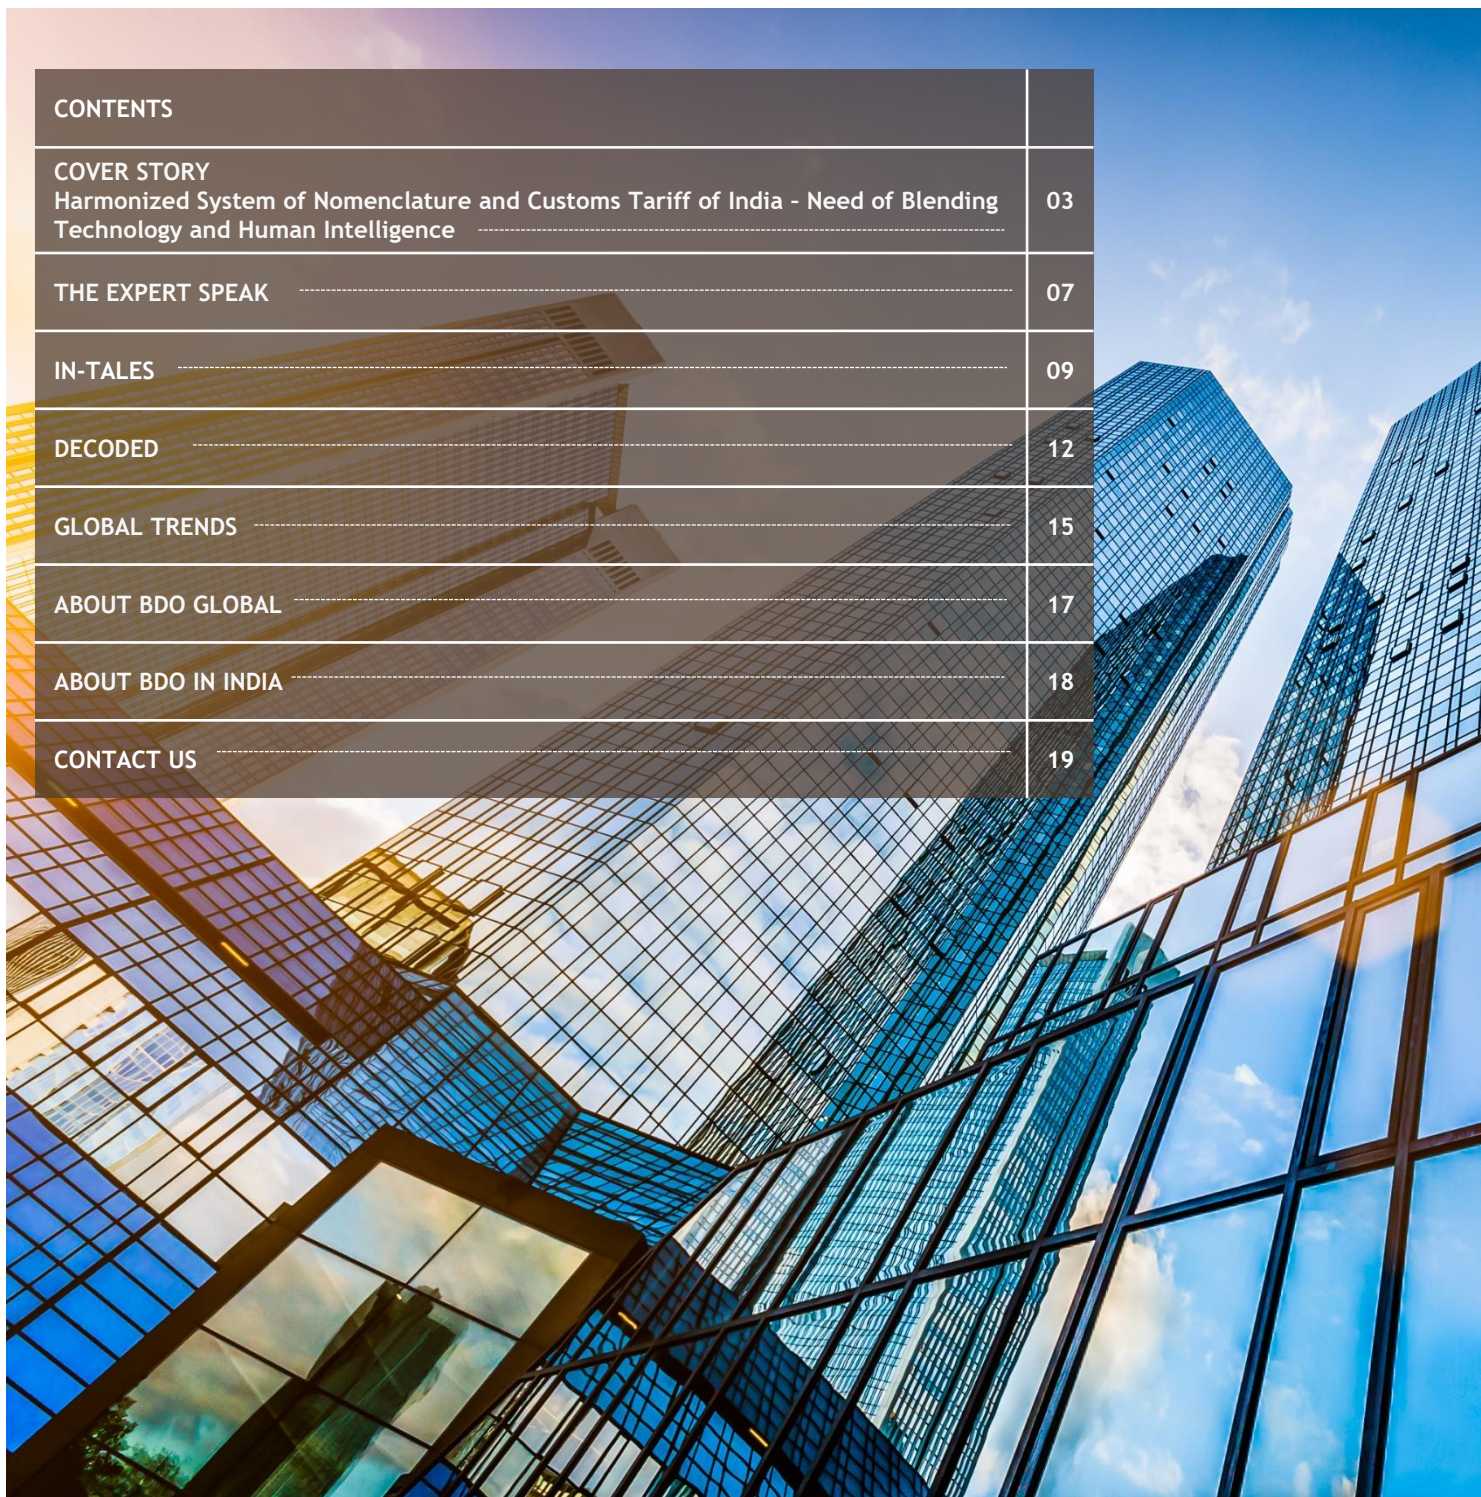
| CONTENTS | |
|---|---|
| COVER STORY<br>Harmonized System of Nomenclature and Customs Tariff of India - Need of Blending Technology and Human Intelligence | 03 |
| THE EXPERT SPEAK | 07 |
| IN-TALES | 09 |
| DECODED | 12 |
| GLOBAL TRENDS | 15 |
| ABOUT BDO GLOBAL | 17 |
| ABOUT BDO IN INDIA | 18 |
| CONTACT US | 19 |